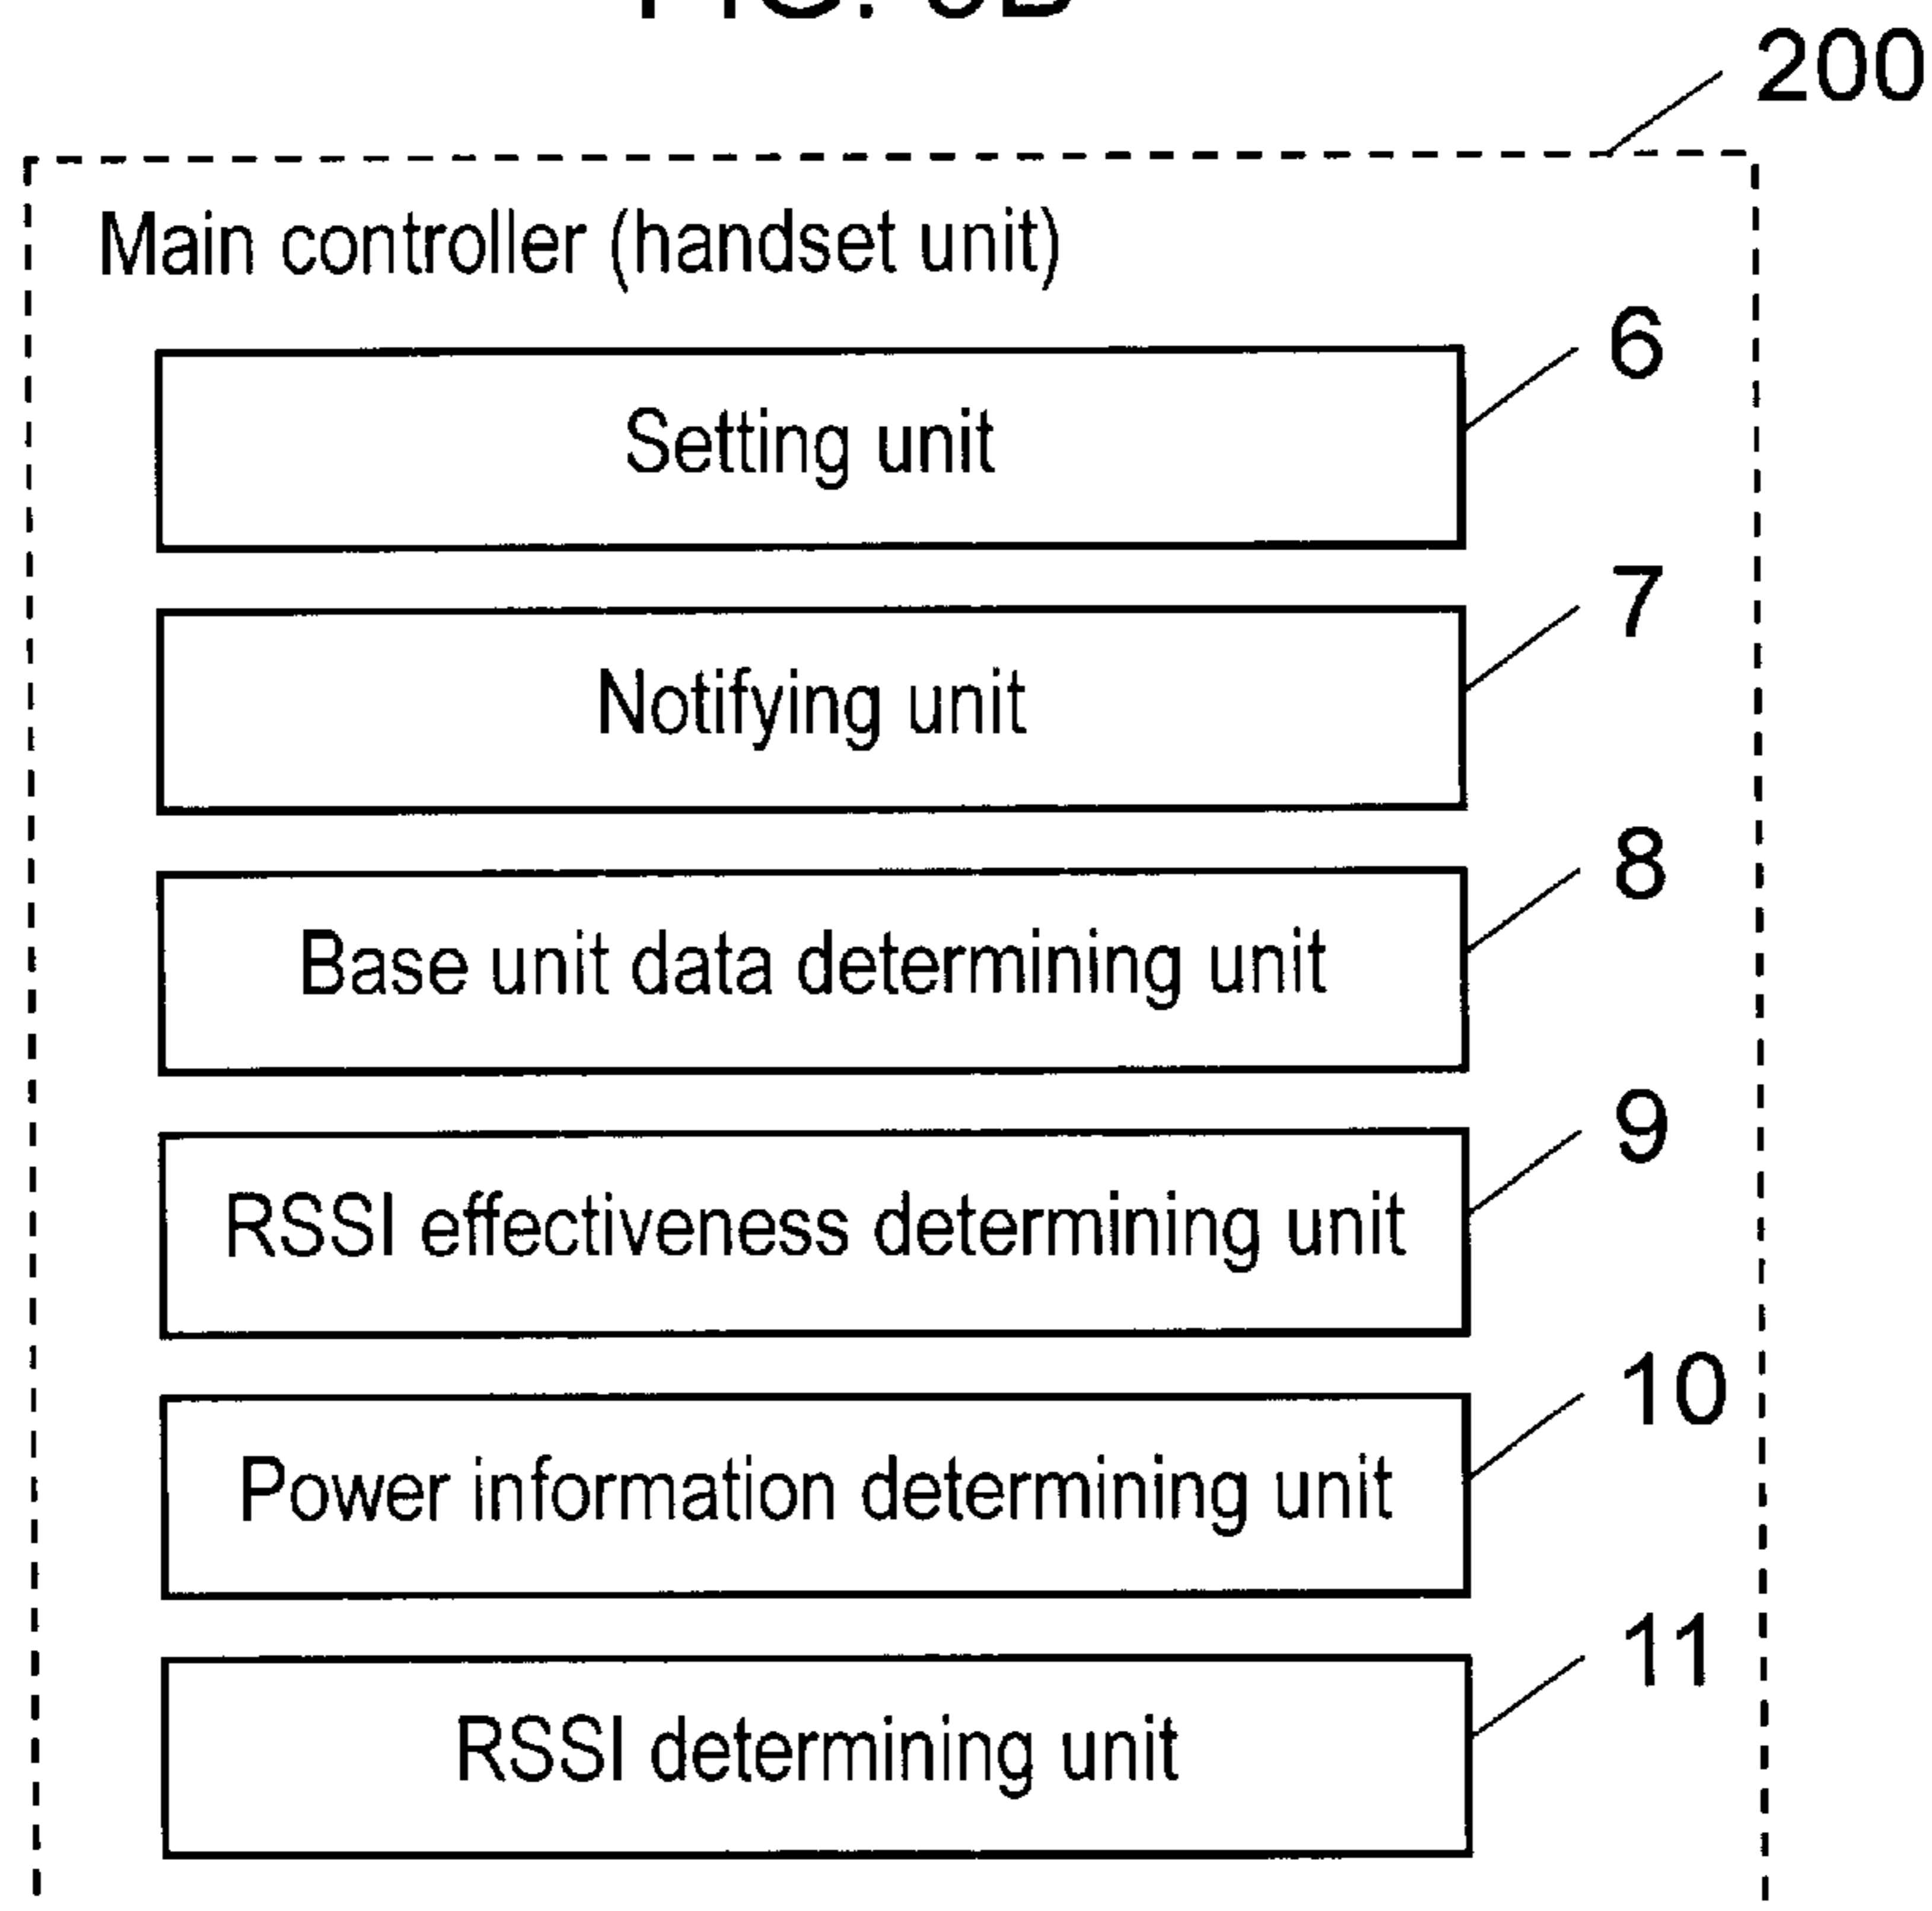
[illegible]

200

Main controller (handset unit)

6
Setting unit

7
Notifying unit

8
Base unit data determining unit

9
RSSI effectiveness determining unit

10
Power information determining unit

11
RSSI determining unit